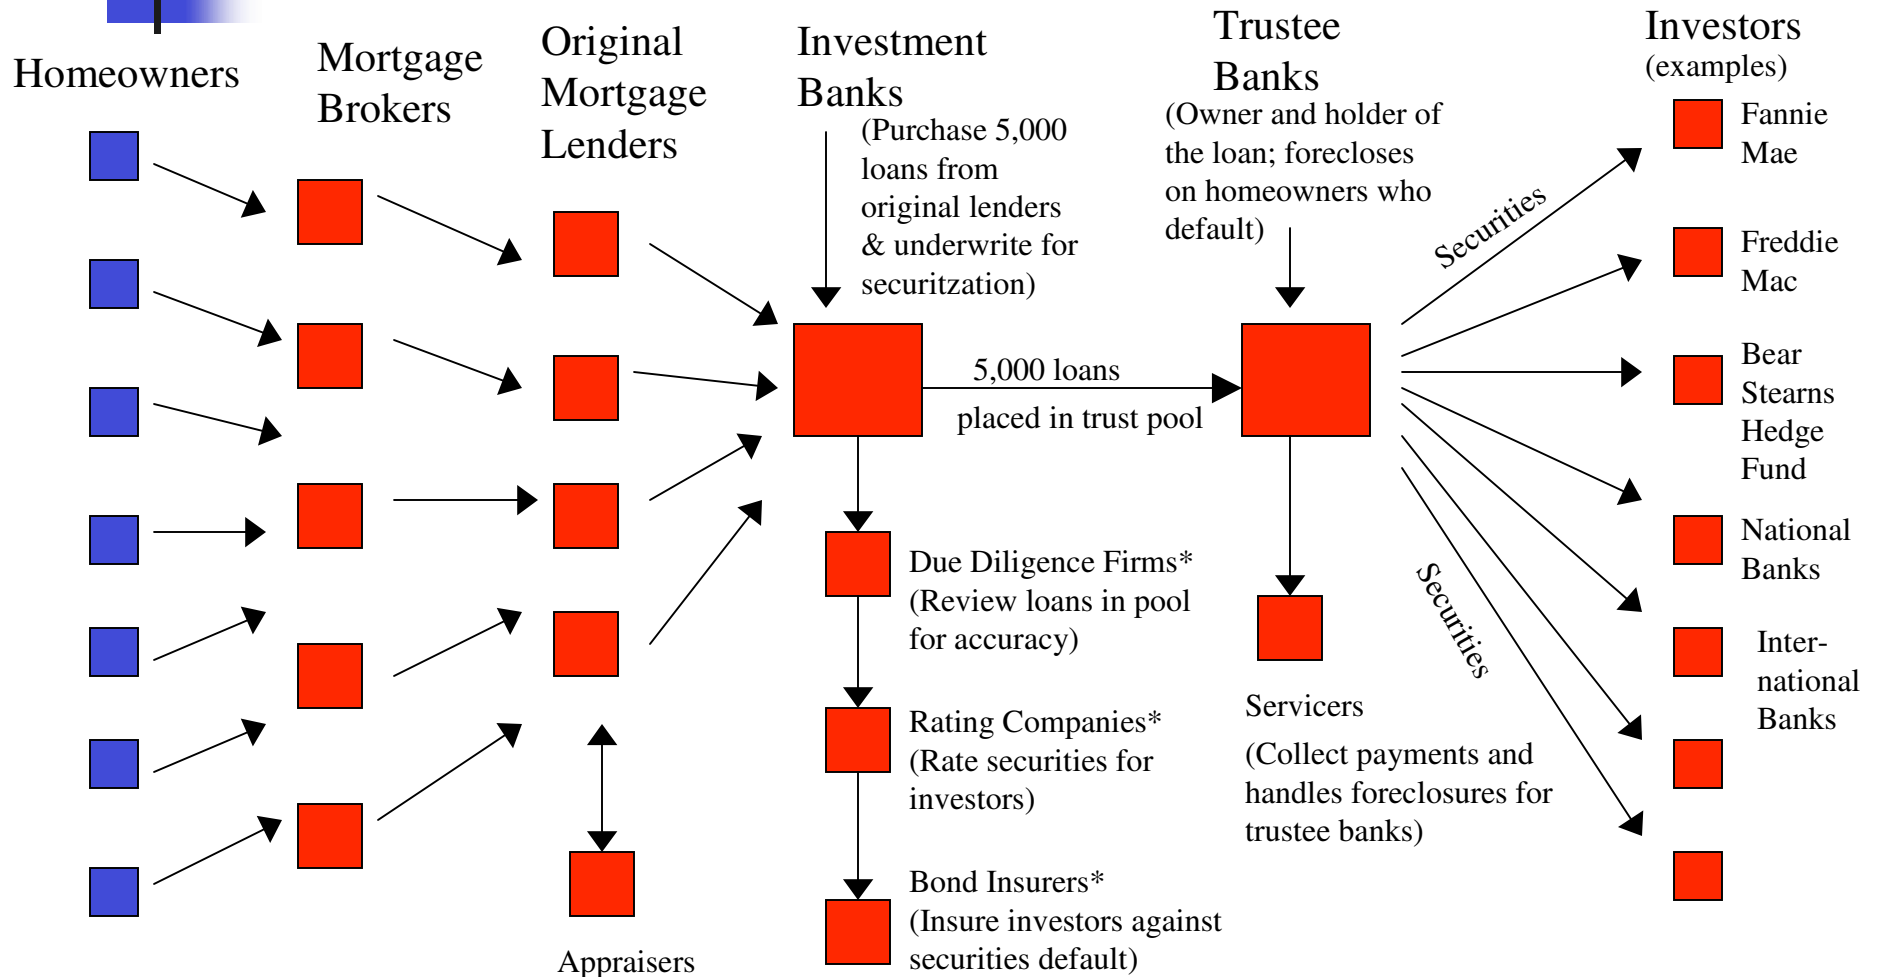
Homeowners

Mortgage Brokers

Original Mortgage Lenders

Investment Banks

(Purchase 5,000 loans from original lenders & underwrite for securitzation)

Trustee Banks

(Owner and holder of the loan; forecloses on homeowners who default)

Investors (examples)

Fannie Mae

Freddie Mac

Bear Stearns Hedge Fund

National Banks

Inter-national Banks

Securities

5,000 loans

placed in trust pool

Due Diligence Firms* (Review loans in pool for accuracy)

Rating Companies* (Rate securities for investors)

Bond Insurers* (Insure investors against securities default)

Servicers

(Collect payments and handles foreclosures for trustee banks)

Securities

Appraisers